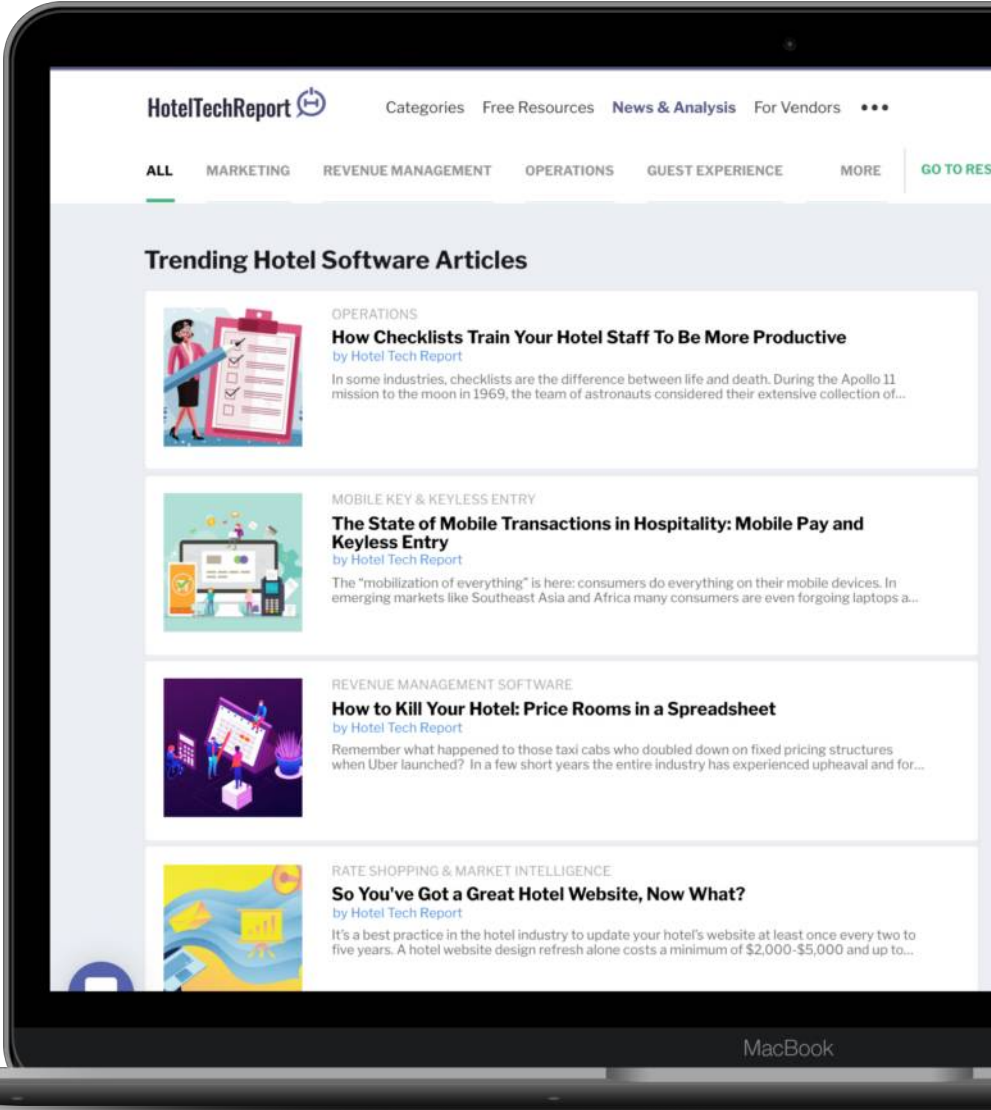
HotelTechReport

Categories Free Resources News & Analysis For Vendors •••

ALL MARKETING REVENUE MANAGEMENT OPERATIONS GUEST EXPERIENCE MORE GO TO RES

Trending Hotel Software Articles

OPERATIONS
How Checklists Train Your Hotel Staff To Be More Productive
by Hotel Tech Report
In some industries, checklists are the difference between life and death. During the Apollo 11 mission to the moon in 1969, the team of astronauts considered their extensive collection of...

MOBILE KEY & KEYLESS ENTRY
The State of Mobile Transactions in Hospitality: Mobile Pay and Keyless Entry
by Hotel Tech Report
The "mobilization of everything" is here: consumers do everything on their mobile devices. In emerging markets like Southeast Asia and Africa many consumers are even forgoing laptops a...

REVENUE MANAGEMENT SOFTWARE
How to Kill Your Hotel: Price Rooms in a Spreadsheet
by Hotel Tech Report
Remember what happened to those taxi cabs who doubled down on fixed pricing structures when Uber launched? In a few short years the entire industry has experienced upheaval and for...

RATE SHOPPING & MARKET INTELLIGENCE
So You've Got a Great Hotel Website, Now What?
by Hotel Tech Report
It's a best practice in the hotel industry to update your hotel's website at least once every two to five years. A hotel website design refresh alone costs a minimum of $2,000-$5,000 and up to...

MacBook